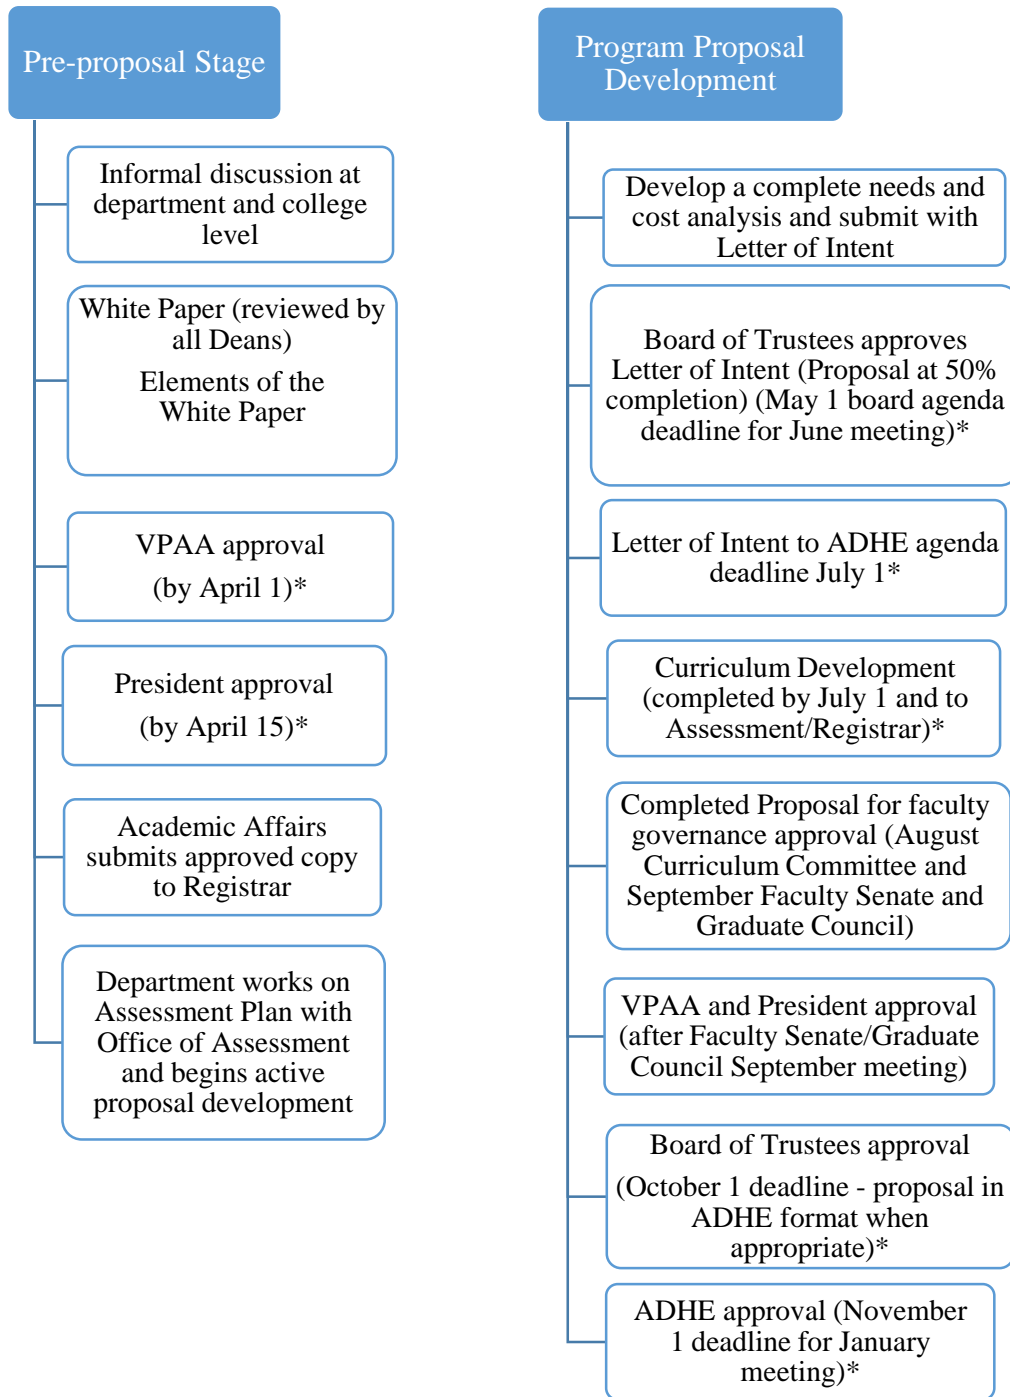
Pre-proposal Stage

Informal discussion at department and college level

White Paper (reviewed by all Deans)

Elements of the White Paper

VPAA approval

(by April 1)*

President approval

(by April 15)*

Academic Affairs submits approved copy to Registrar

Department works on Assessment Plan with Office of Assessment and begins active proposal development

Program Proposal Development

Develop a complete needs and cost analysis and submit with Letter of Intent

Board of Trustees approves Letter of Intent (Proposal at 50% completion) (May 1 board agenda deadline for June meeting)*

Letter of Intent to ADHE agenda deadline July 1*

Curriculum Development (completed by July 1 and to Assessment/Registrar)*

Completed Proposal for faculty governance approval (August Curriculum Committee and September Faculty Senate and Graduate Council)

VPAA and President approval (after Faculty Senate/Graduate Council September meeting)

Board of Trustees approval

(October 1 deadline - proposal in ADHE format when appropriate)*

ADHE approval (November 1 deadline for January meeting)*